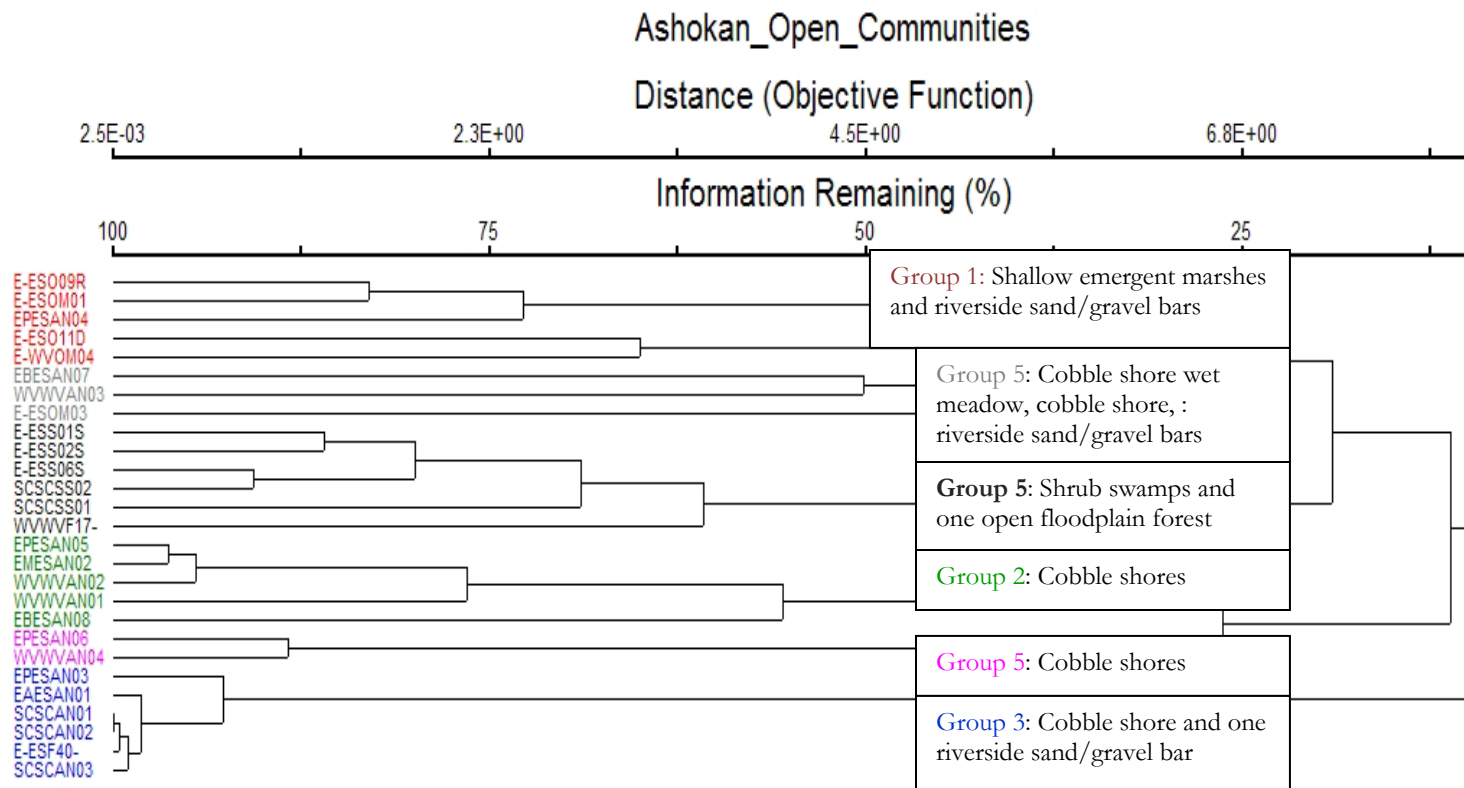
Ashokan_Open_Communities

Distance (Objective Function)

2.5E-03 2.3E+00 4.5E+00 6.8E+00

Information Remaining (%)

100 75 50 25

E-ESO09R
E-ESOM01
EPESAN04
E-ESO11D
E-WVOM04
EBESAN07
WVWVAN03
E-ESOM03
E-ESS01S
E-ESS02S
E-ESS06S
SCSCSS02
SCSCSS01
WVWVF17-
EPESAN05
EMESAN02
WVWVAN02
WVWVAN01
EBESAN08
EPESAN06
WVWVAN04
EPESAN03
EAESAN01
SCSCAN01
SCSCAN02
E-ESF40-
SCSCAN03

Group 1: Shallow emergent marshes and riverside sand/gravel bars

Group 5: Cobble shore wet meadow, cobble shore, : riverside sand/gravel bars

Group 5: Shrub swamps and one open floodplain forest

Group 2: Cobble shores

Group 5: Cobble shores

Group 3: Cobble shore and one riverside sand/gravel bar